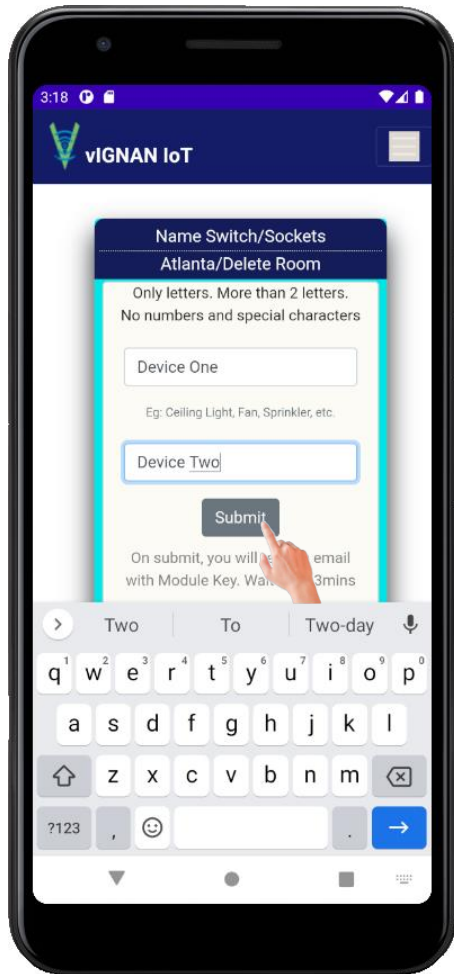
3:18

vIGNAN IoT

Name Switch/Sockets

Atlanta/Delete Room

Only letters. More than 2 letters. No numbers and special characters

Device One

Eg: Ceiling Light, Fan, Sprinkler, etc.

Device Two

Submit

On submit, you will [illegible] email with Module Key. Wa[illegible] 3mins

Two To Two-day

q 1 w 2 e 3 r 4 t 5 y 6 u 7 i 8 o 9 p 0

a s d f g h j k l

z x c v b n m

?123 ,